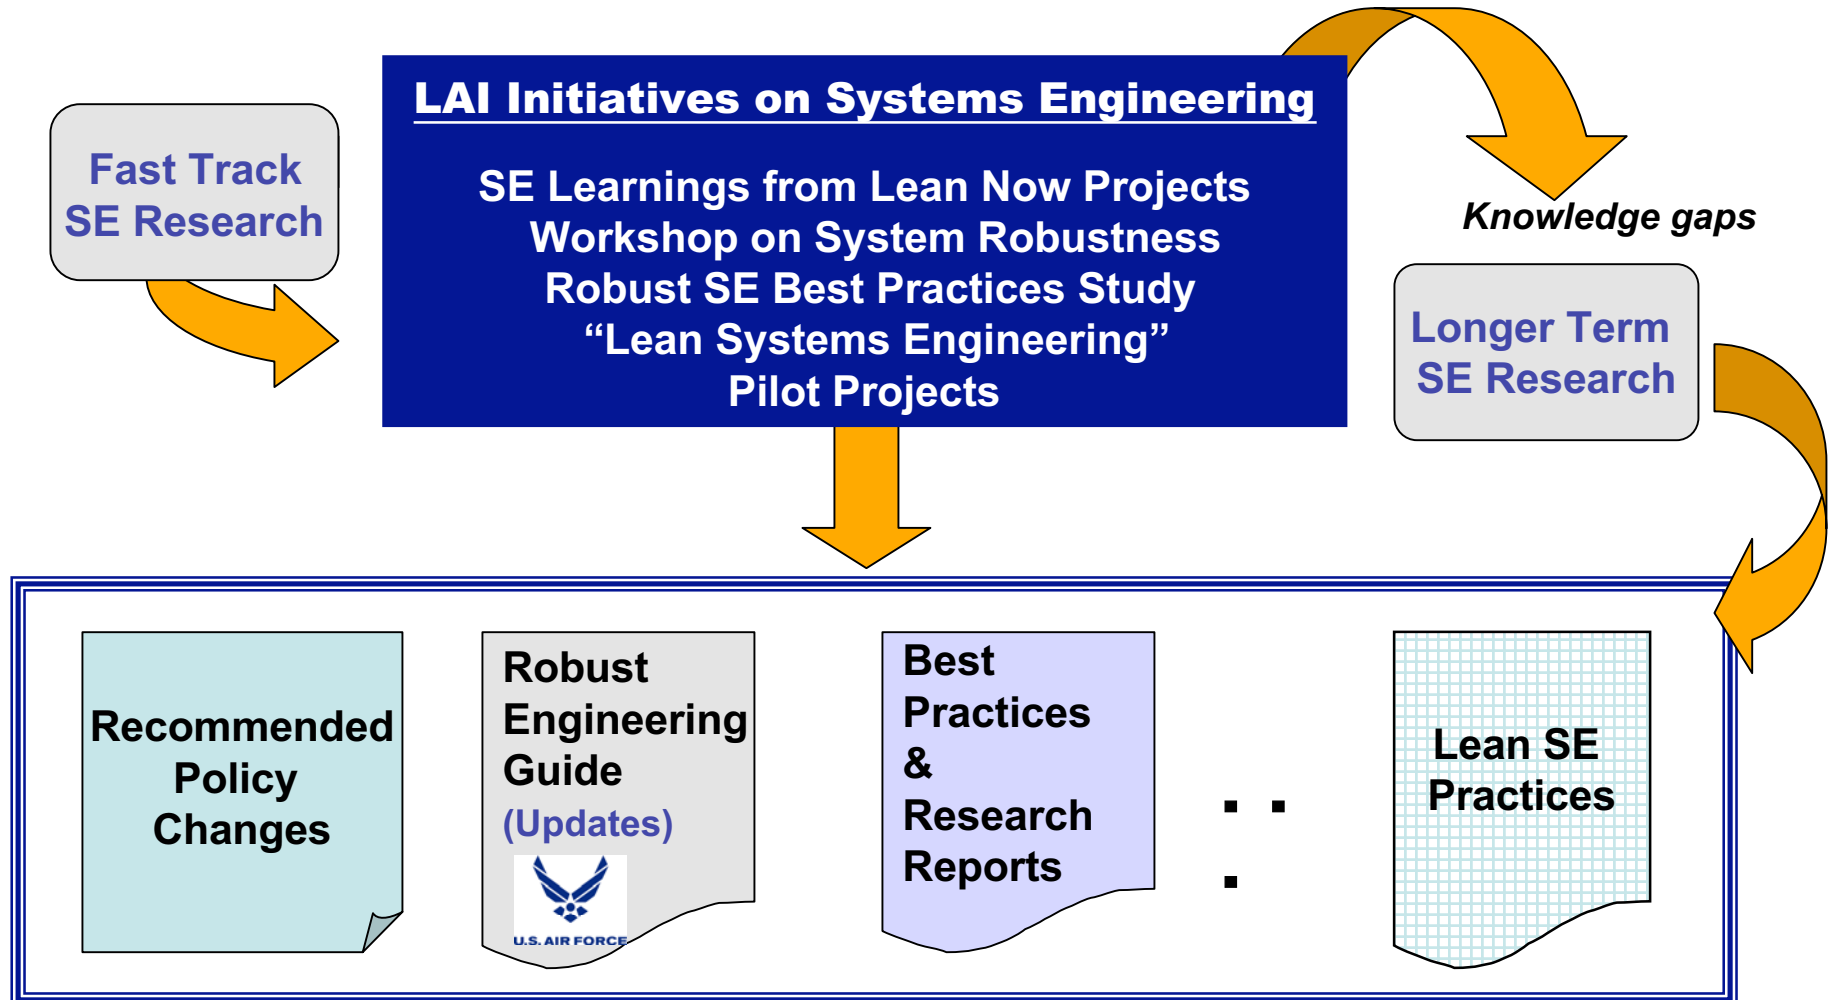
Fast Track SE Research

LAI Initiatives on Systems Engineering

SE Learnings from Lean Now Projects
Workshop on System Robustness
Robust SE Best Practices Study
“Lean Systems Engineering”
Pilot Projects

Knowledge gaps

Longer Term SE Research

Recommended Policy Changes

Robust Engineering Guide (Updates)

U.S. AIR FORCE

Best Practices & Research Reports

. . .

Lean SE Practices